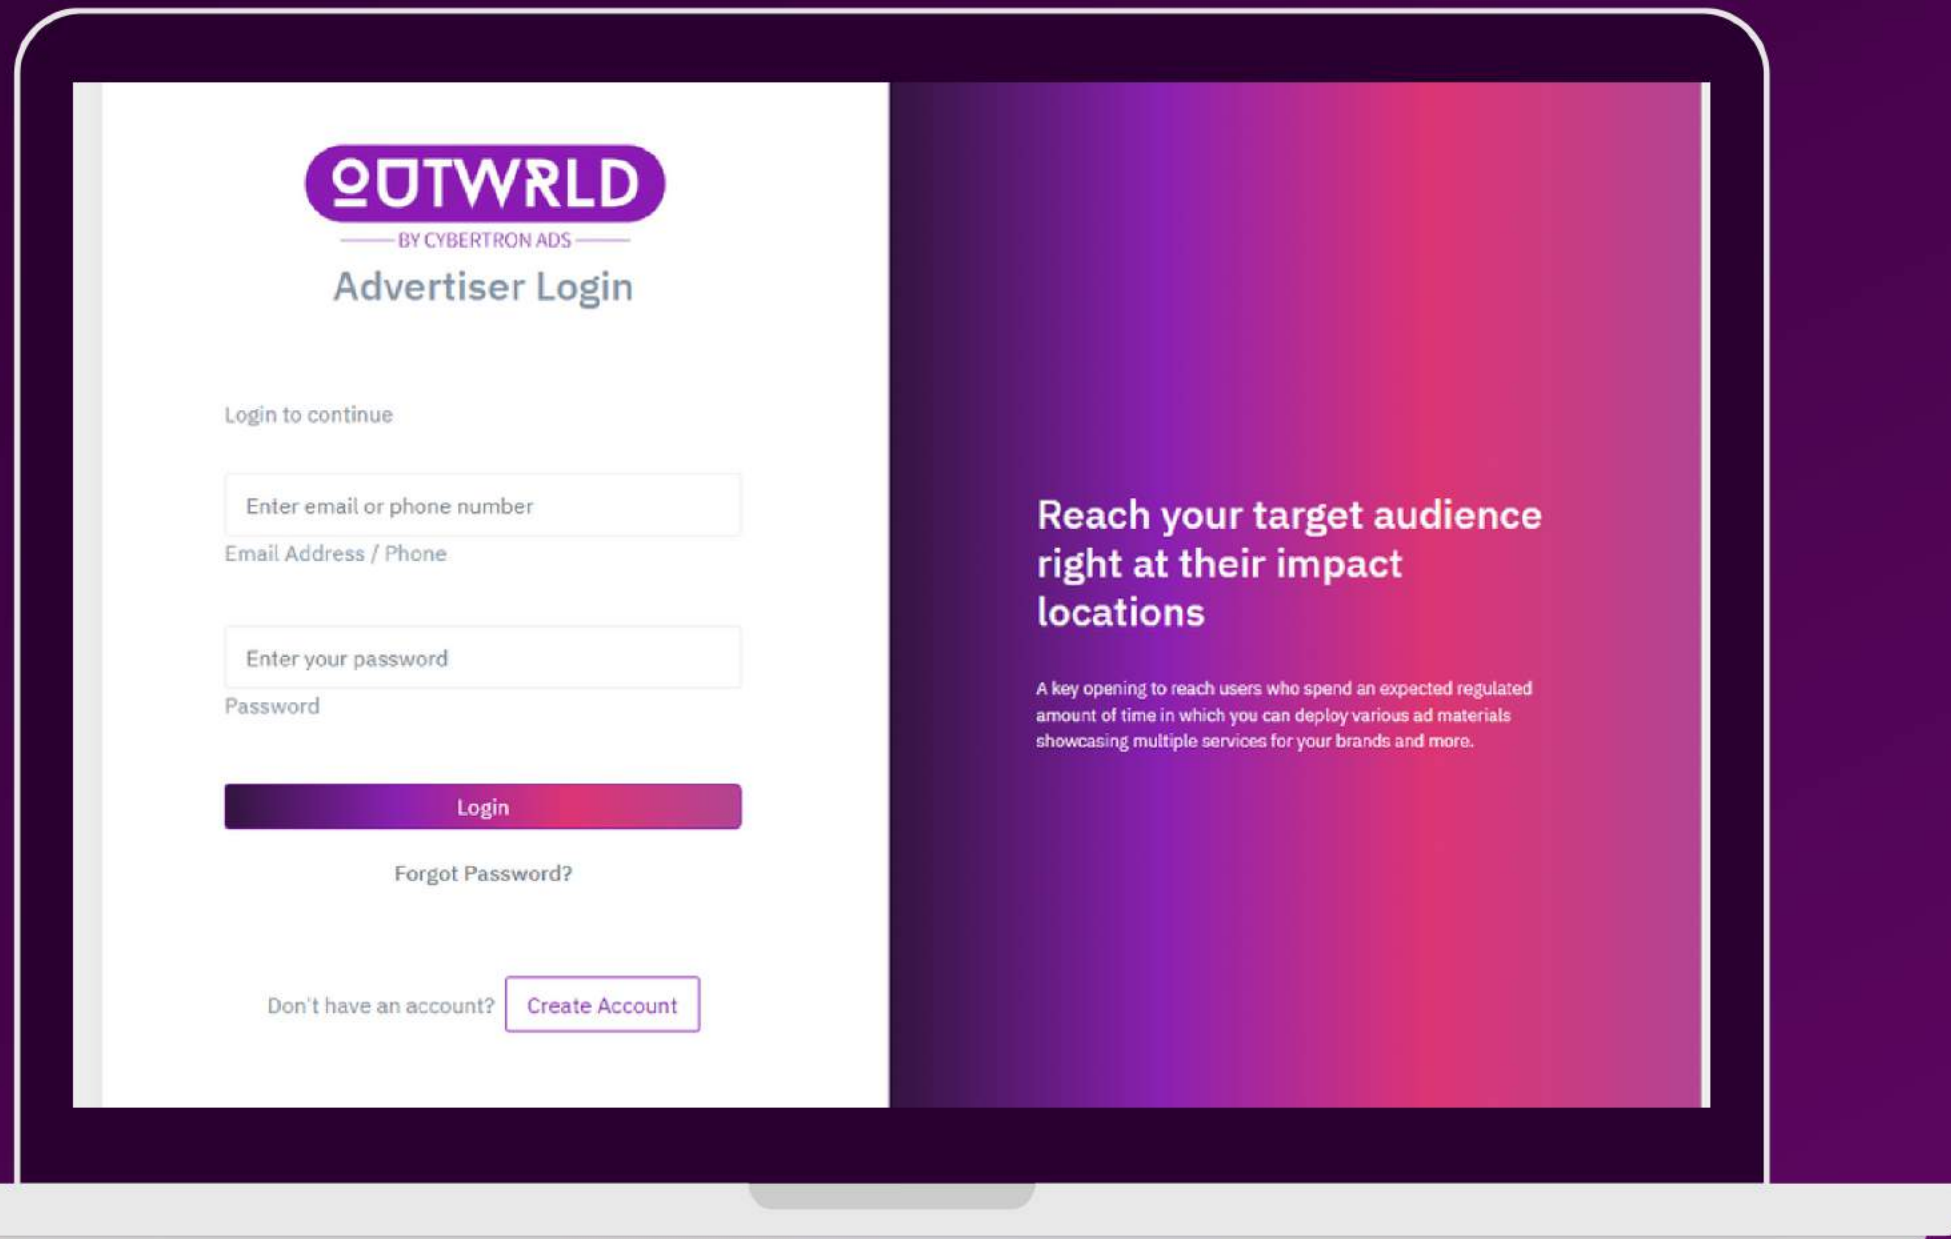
OUTWRLD
BY CYBERTRON ADS
Advertiser Login

Login to continue

Enter email or phone number
Email Address / Phone

Enter your password
Password

Login

Forgot Password?

Don't have an account? Create Account

Reach your target audience right at their impact locations

A key opening to reach users who spend an expected regulated amount of time in which you can deploy various ad materials showcasing multiple services for your brands and more.